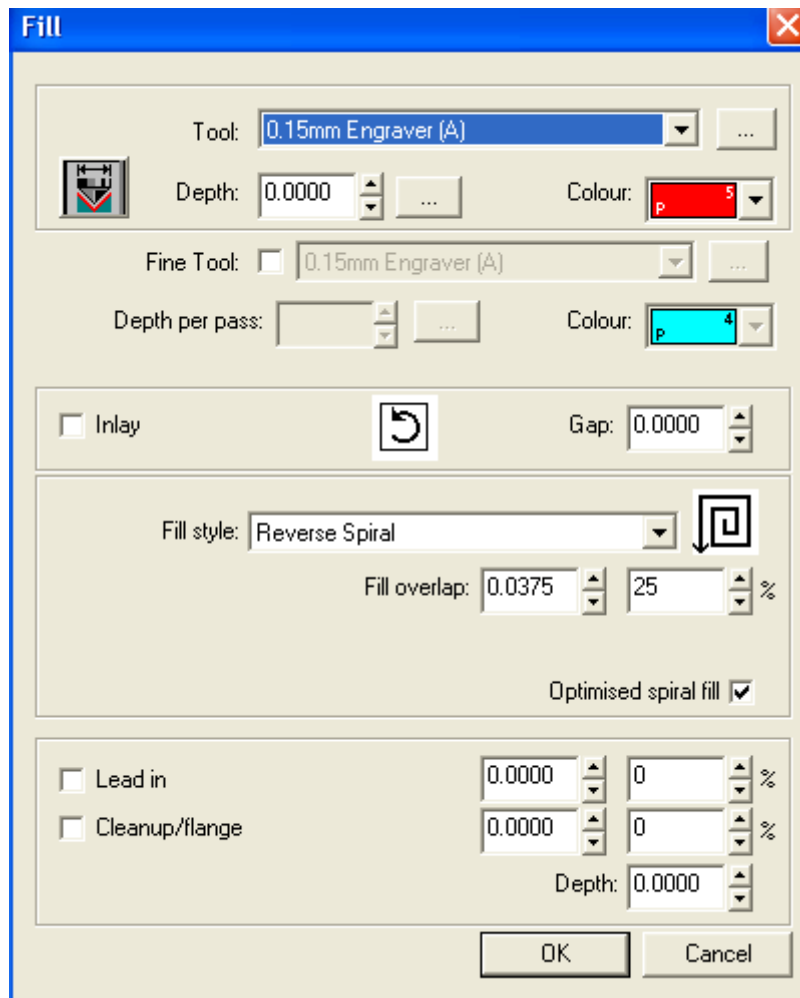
Fill

Tool: 0.15mm Engraver (A) ...

Depth: 0.0000 ... Colour: P 5

Fine Tool: 0.15mm Engraver (A) ...

Depth per pass: ... Colour: P 4

Inlay Gap: 0.0000

Fill style: Reverse Spiral

Fill overlap: 0.0375 25 %

Optimised spiral fill

Lead in 0.0000 0 %

Cleanup/flange 0.0000 0 %

Depth: 0.0000

OK Cancel